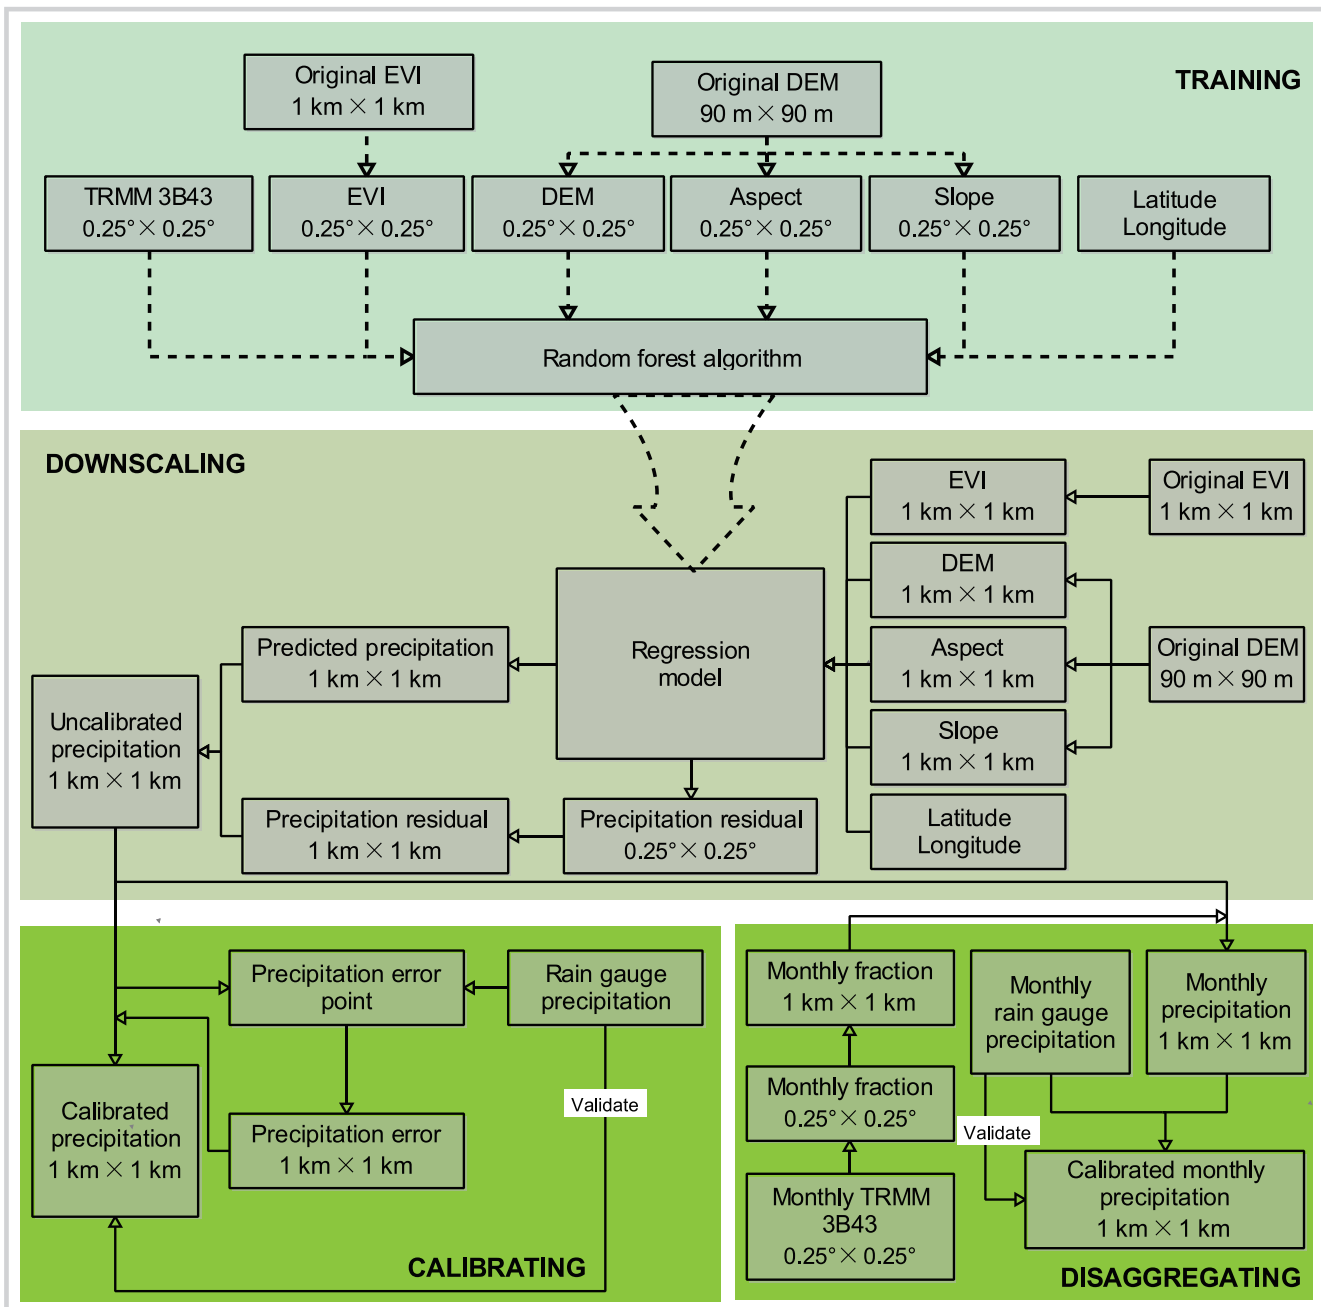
TRAINING

Original EVI
1 km × 1 km

Original DEM
90 m × 90 m

TRMM 3B43
0.25° × 0.25°

EVI
0.25° × 0.25°

DEM
0.25° × 0.25°

Aspect
0.25° × 0.25°

Slope
0.25° × 0.25°

Latitude
Longitude

Random forest algorithm

DOWNSCALING

EVI
1 km × 1 km

Original EVI
1 km × 1 km

DEM
1 km × 1 km

Predicted precipitation
1 km × 1 km

Regression model

Aspect
1 km × 1 km

Original DEM
90 m × 90 m

Uncalibrated precipitation
1 km × 1 km

Slope
1 km × 1 km

Precipitation residual
1 km × 1 km

Precipitation residual
0.25° × 0.25°

Latitude
Longitude

Precipitation error point

Rain gauge precipitation

Calibrated precipitation
1 km × 1 km

Validate

Precipitation error
1 km × 1 km

CALIBRATING

Monthly fraction
1 km × 1 km

Monthly rain gauge precipitation

Monthly precipitation
1 km × 1 km

Monthly fraction
0.25° × 0.25°

Validate

Calibrated monthly precipitation
1 km × 1 km

Monthly TRMM 3B43
0.25° × 0.25°

DISAGGREGATING